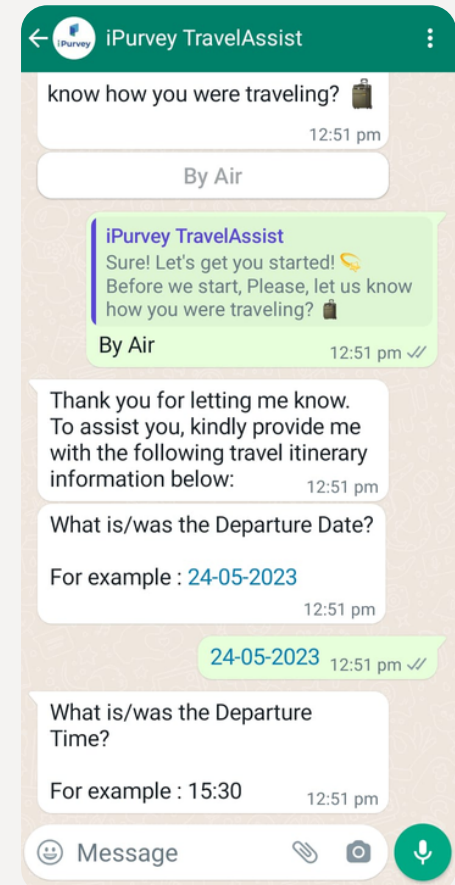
iPurvey iPurvey TravelAssist

know how you were traveling? 🧳
12:51 pm

By Air

iPurvey TravelAssist
Sure! Let's get you started! 
Before we start, Please, let us know how you were traveling? 🧳
By Air
12:51 pm

Thank you for letting me know. To assist you, kindly provide me with the following travel itinerary information below:
12:51 pm

What is/was the Departure Date?

For example : 24-05-2023
12:51 pm

24-05-2023 12:51 pm

What is/was the Departure Time?

For example : 15:30
12:51 pm

Message